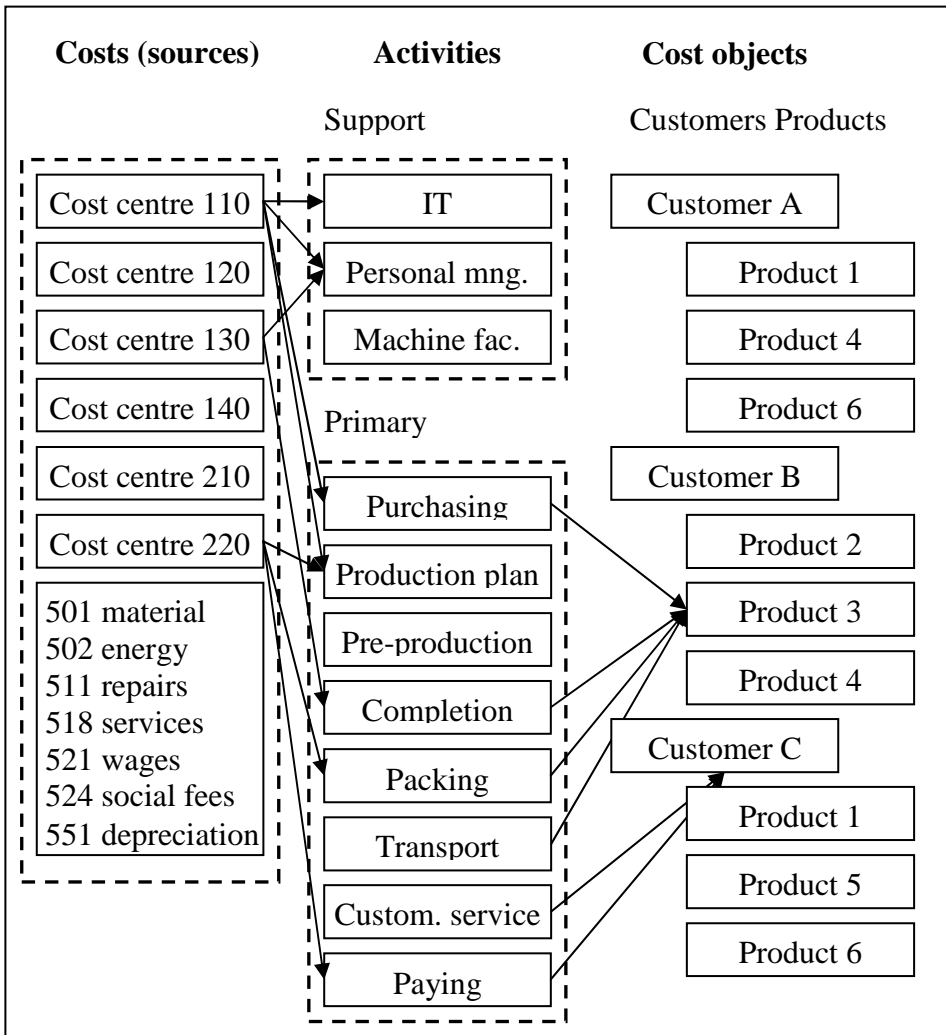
Costs (sources)

Activities

Cost objects

Support

Customers Products

Cost centre 110
Cost centre 120
Cost centre 130
Cost centre 140
Cost centre 210
Cost centre 220

501 material
502 energy
511 repairs
518 services
521 wages
524 social fees
551 depreciation

IT
Personal mng.
Machine fac.

Primary

Purchasing
Production plan
Pre-production
Completion
Packing
Transport
Custom. service
Paying

Customer A
Product 1
Product 4
Product 6
Customer B
Product 2
Product 3
Product 4
Customer C
Product 1
Product 5
Product 6